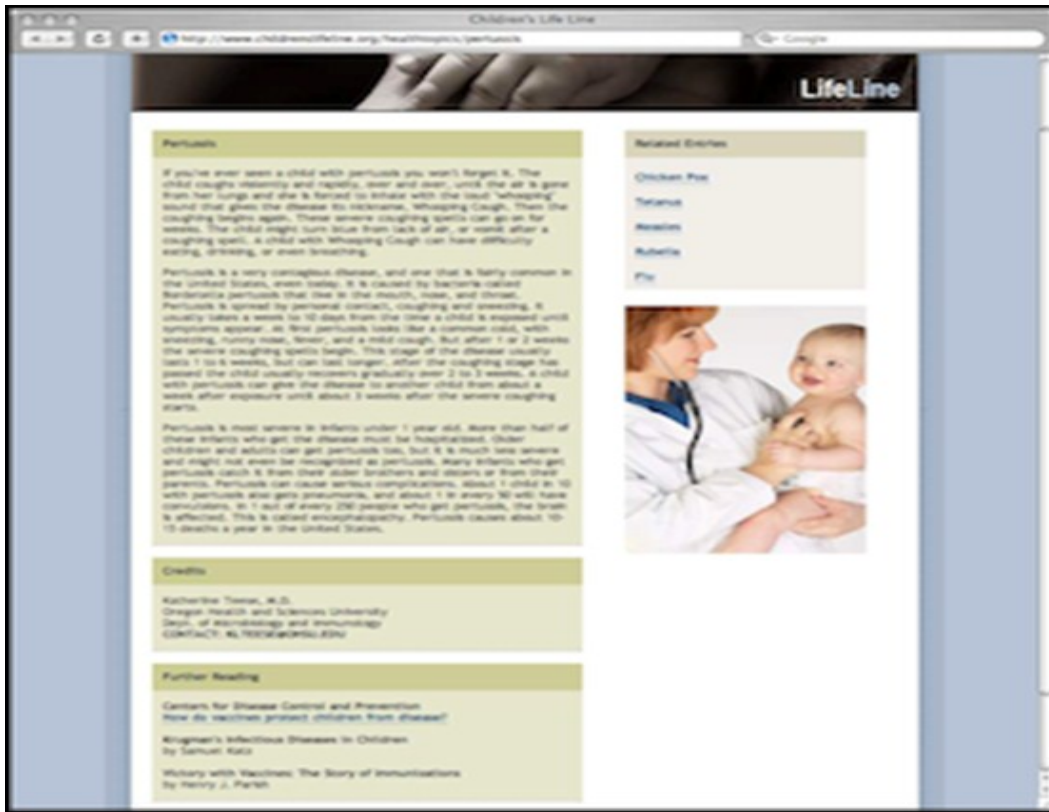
Children's Life Line

http://www.childrenslifeline.org/healthtopics/pertussis

Google

LifeLine

Pertussis

If you've ever seen a child with pertussis you won't forget it. The child coughs violently and rapidly, over and over, until the air is gone from her lungs and she is forced to inhale with the loud "whooping" sound that gives the disease its nickname, Whooping Cough. Then the coughing begins again. These severe coughing spells can go on for weeks. The child might turn blue from lack of air, or vomit after a coughing spell. A child with Whooping Cough can have difficulty eating, drinking, or even breathing.

Pertussis is a very contagious disease, and one that is fairly common in the United States, even today. It is caused by bacteria called Bordetella pertussis that live in the mouth, nose, and throat. Pertussis is spread by personal contact, coughing and sneezing. It usually takes a week to 10 days from the time a child is exposed until symptoms appear. At first pertussis looks like a common cold, with sneezing, runny nose, fever, and a mild cough. But after 1 or 2 weeks the severe coughing spells begin. This stage of the disease usually lasts 1 to 6 weeks, but can last longer. After the coughing stage has passed the child usually recovers gradually over 2 to 3 weeks. A child with pertussis can give the disease to another child from about a week after exposure until about 3 weeks after the severe coughing starts.

Pertussis is most severe in infants under 1 year old. More than half of these infants who get the disease must be hospitalized. Older children and adults can get pertussis too, but it is much less severe and might not even be recognized as pertussis. Many infants who get pertussis catch it from their older brothers and sisters or from their parents. Pertussis can cause serious complications. About 1 child in 10 with pertussis also gets pneumonia, and about 1 in every 50 will have convulsions. In 1 out of every 250 people who get pertussis, the brain is affected. This is called encephalopathy. Pertussis causes about 10-15 deaths a year in the United States.

Credits

Katherine Tieme, M.D.
Oregon Health and Sciences University
Dept. of Microbiology and Immunology
CONTACT: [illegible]

Further Reading

Centers for Disease Control and Prevention
How do vaccines protect children from disease?

Krugman's Infectious Diseases in Children
by Samuel Katz

Victory with Vaccines: The Story of Immunizations
by Henry J. Parish

Related Entries

Chicken Pox

Tetanus

Measles

Rubella

Flu